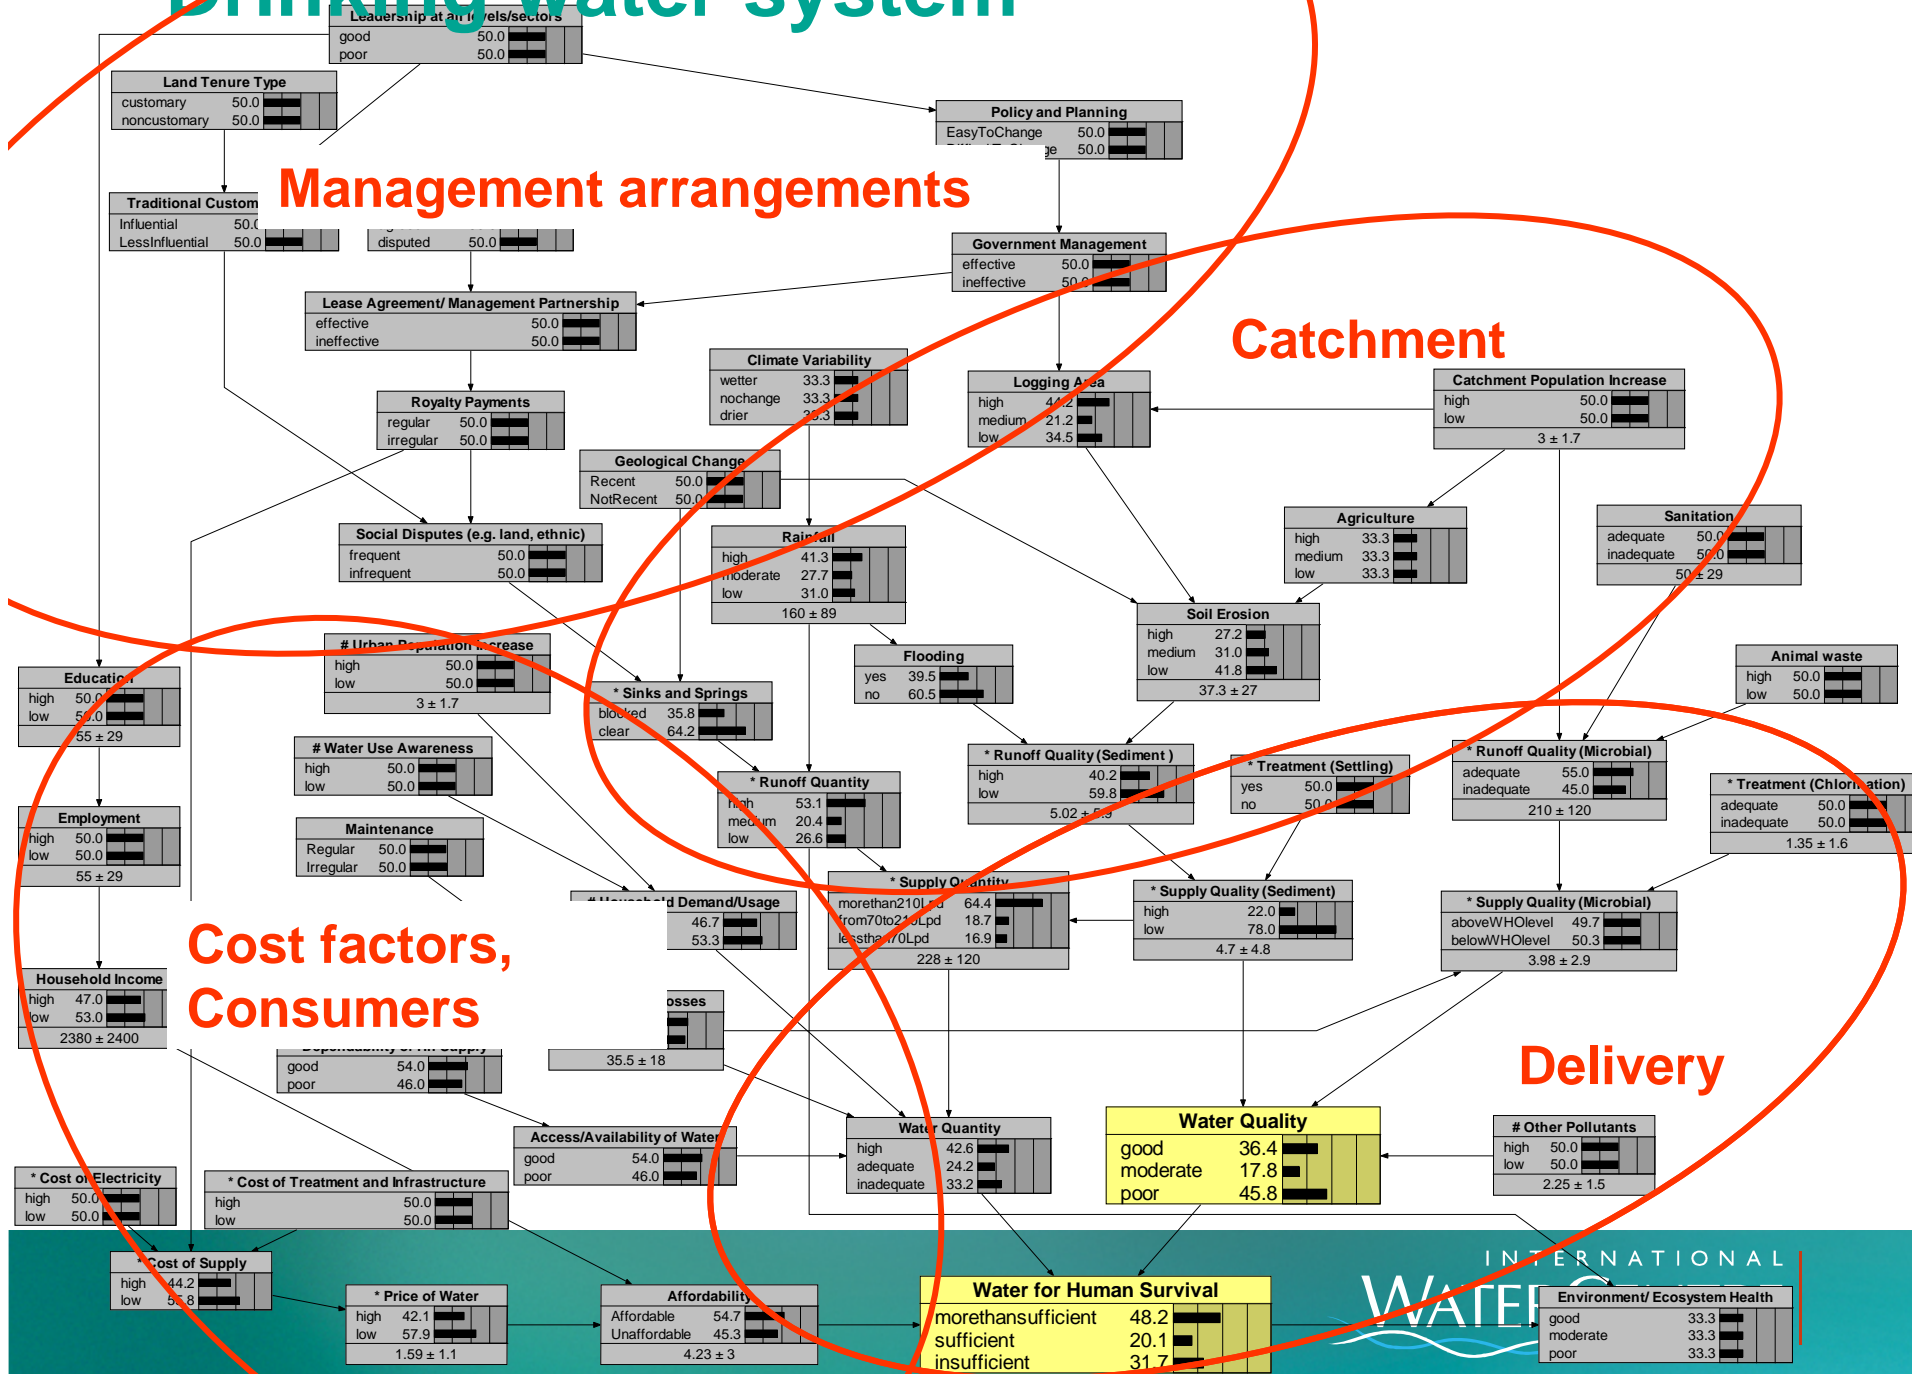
Drinking Water System

Leadership at all levels/sectors
good 50.0
poor 50.0

Land Tenure Type
customary 50.0
noncustomary 50.0

Policy and Planning
EasyToChange 50.0
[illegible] 50.0

Management arrangements

Traditional Custom
Influential 50.0
LessInfluential 50.0

disputed 50.0

Government Management
effective 50.0
ineffective 50.0

Lease Agreement/ Management Partnership
effective 50.0
ineffective 50.0

Catchment

Climate Variability
wetter 33.3
nochange 33.3
drier 33.3

Logging Area
high 44.2
medium 21.2
low 34.5

Catchment Population Increase
high 50.0
low 50.0
3 ± 1.7

Royalty Payments
regular 50.0
irregular 50.0

Geological Change
Recent 50.0
NotRecent 50.0

Agriculture
high 33.3
medium 33.3
low 33.3

Sanitation
adequate 50.0
inadequate 50.0
50 ± 29

Social Disputes (e.g. land, ethnic)
frequent 50.0
infrequent 50.0

Rainfall
high 41.3
moderate 27.7
low 31.0
160 ± 89

Soil Erosion
high 27.2
medium 31.0
low 41.8
37.3 ± 27

# Urban Population Increase
high 50.0
low 50.0
3 ± 1.7

Education
high 50.0
low 50.0
55 ± 29

Flooding
yes 39.5
no 60.5

Animal waste
high 50.0
low 50.0

* Sinks and Springs
blocked 35.8
clear 64.2

# Water Use Awareness
high 50.0
low 50.0

* Runoff Quality (Sediment )
high 40.2
low 59.8
5.02 ± 5.9

* Treatment (Settling)
yes 50.0
no 50.0

* Runoff Quality (Microbial)
adequate 55.0
inadequate 45.0
210 ± 120

* Treatment (Chlorination)
adequate 50.0
inadequate 50.0
1.35 ± 1.6

Employment
high 50.0
low 50.0
55 ± 29

* Runoff Quantity
high 53.1
medium 20.4
low 26.6

Maintenance
Regular 50.0
Irregular 50.0

# Household Demand/Usage
46.7
53.3

* Supply Quantity
morethan210Lpd 64.4
from70to210Lpd 18.7
lessthan70Lpd 16.9
228 ± 120

* Supply Quality (Sediment)
high 22.0
low 78.0
4.7 ± 4.8

* Supply Quality (Microbial)
aboveWHOlevel 49.7
belowWHOlevel 50.3
3.98 ± 2.9

Cost factors, Consumers

Household Income
high 47.0
low 53.0
2380 ± 2400

osses
35.5 ± 18

Delivery

good 54.0
poor 46.0

Access/Availability of Water
good 54.0
poor 46.0

Water Quantity
high 42.6
adequate 24.2
inadequate 33.2

Water Quality
good 36.4
moderate 17.8
poor 45.8

# Other Pollutants
high 50.0
low 50.0
2.25 ± 1.5

* Cost of Electricity
high 50.0
low 50.0

* Cost of Treatment and Infrastructure
high 50.0
low 50.0

* Cost of Supply
high 44.2
low 55.8

* Price of Water
high 42.1
low 57.9
1.59 ± 1.1

Affordability
Affordable 54.7
Unaffordable 45.3
4.23 ± 3

Water for Human Survival
morethansufficient 48.2
sufficient 20.1
insufficient 31.7

INTERNATIONAL WATER CENTRE

Environment/ Ecosystem Health
good 33.3
moderate 33.3
poor 33.3